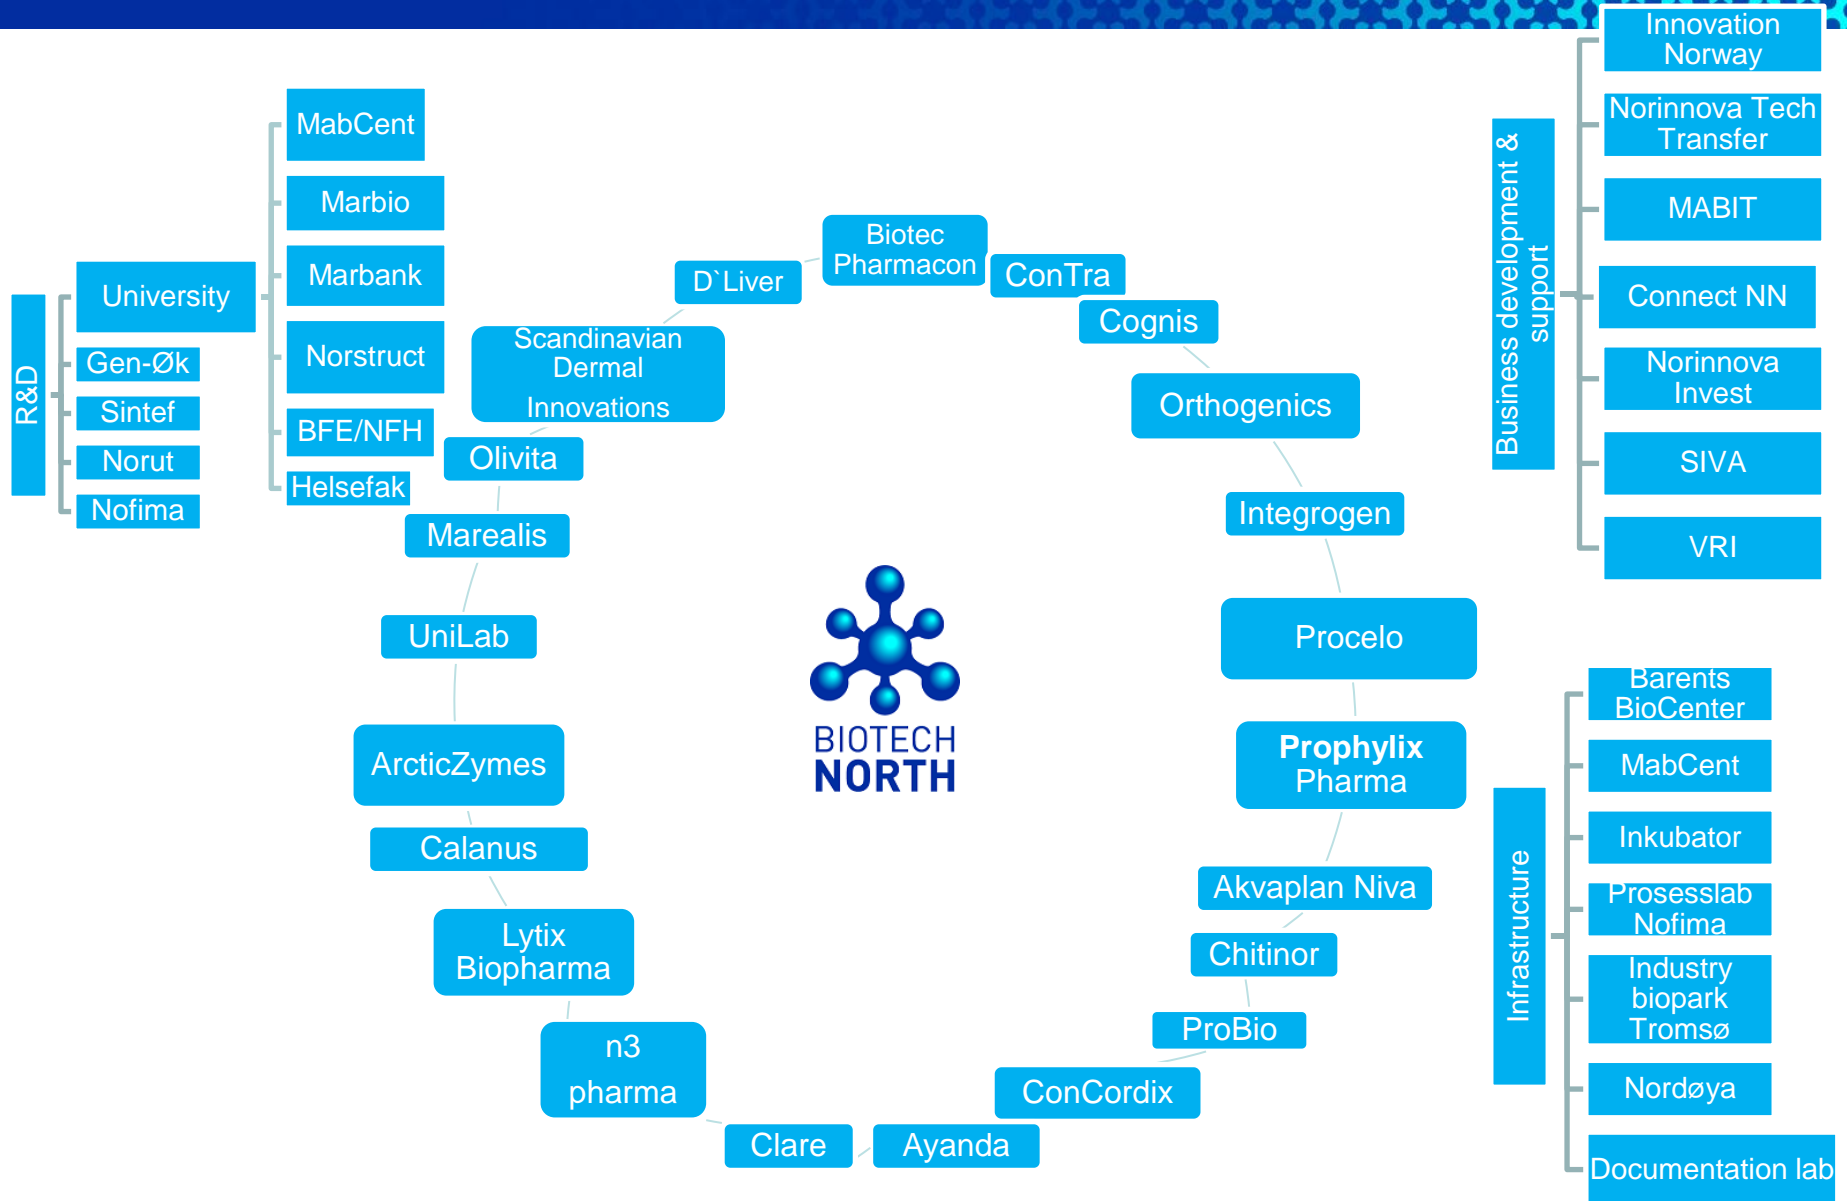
R&D

University

Gen-Øk

Sintef

Norut

Nofima

MabCent

Marbio

Marbank

Norstruct

BFE/NFH

Helsefak

Biotec Pharmacon

D`Liver

ConTra

Cognis

Scandinavian Dermal Innovations

Orthogenics

Olivita

Integrogen

Marealis

UniLab

Procelo

BIOTECH NORTH

ArcticZymes

Prophylix Pharma

Calanus

Akvaplan Niva

Chitinor

Lytix Biopharma

ProBio

n3 pharma

ConCordix

Clare

Ayanda

Business development & support

Innovation Norway

Norinnova Tech Transfer

MABIT

Connect NN

Norinnova Invest

SIVA

VRI

Infrastructure

Barents BioCenter

MabCent

Inkubator

Prosesslab Nofima

Industry biopark Tromsø

Nordøya

Documentation lab